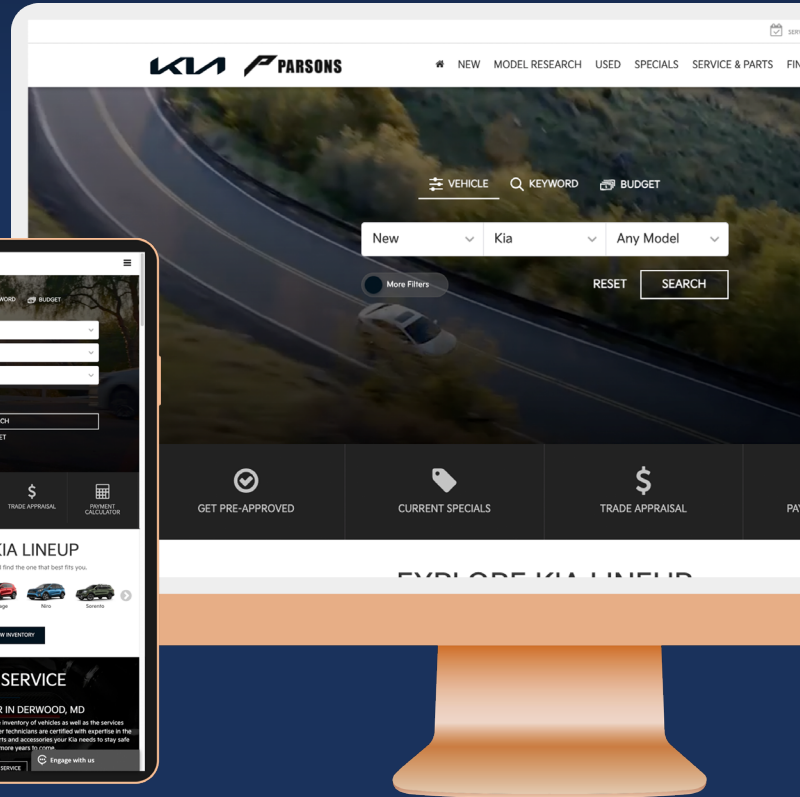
KIA PARSONS

NEW MODEL RESEARCH USED SPECIALS SERVICE & PARTS FI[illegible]

VEHICLE KEYWORD BUDGET

New Kia Any Model

More Filters

RESET SEARCH

GET PRE-APPROVED CURRENT SPECIALS TRADE APPRAISAL PA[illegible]

EXPLORE KIA LINEUP

WORD BUDGET

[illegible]CH

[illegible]ET

TRADE APPRAISAL PAYMENT CALCULATOR

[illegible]IA LINEUP

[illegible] find the one that best fits you.

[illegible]ge Niro Sorento

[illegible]W INVENTORY

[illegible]SERVICE

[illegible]R IN DERWOOD, MD

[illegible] inventory of vehicles as well as the services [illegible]r technicians are certified with expertise in the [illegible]ts and accessories your Kia needs to stay safe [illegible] more years to come.

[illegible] SERVICE

Engage with us